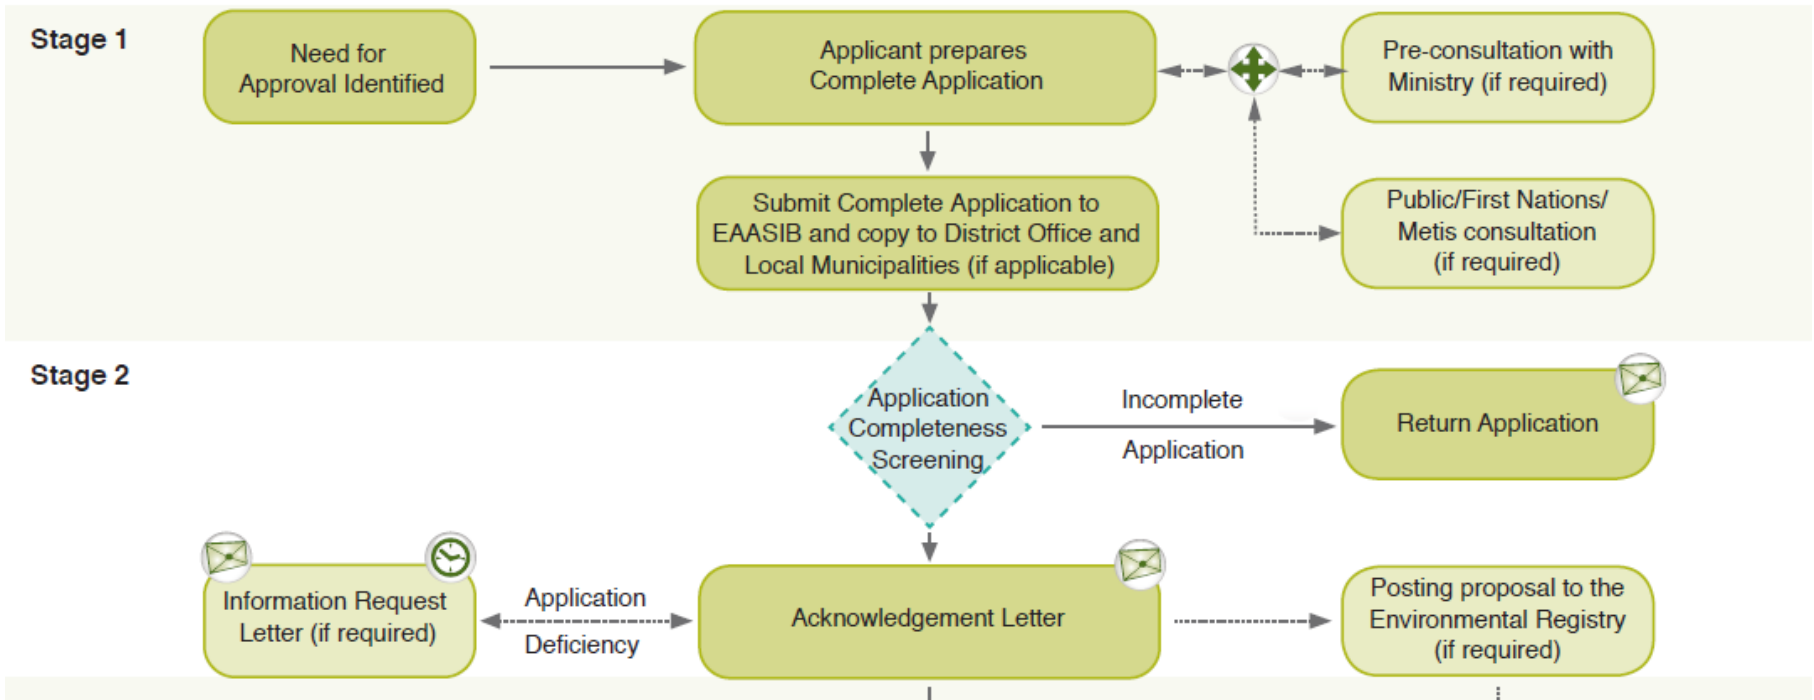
Stage 1

Need for Approval Identified

Applicant prepares Complete Application

Pre-consultation with Ministry (if required)

Submit Complete Application to EAASIB and copy to District Office and Local Municipalities (if applicable)

Public/First Nations/ Metis consultation (if required)

Stage 2

Application Completeness Screening

Incomplete

Application

Return Application

Information Request Letter (if required)

Application

Deficiency

Acknowledgement Letter

Posting proposal to the Environmental Registry (if required)